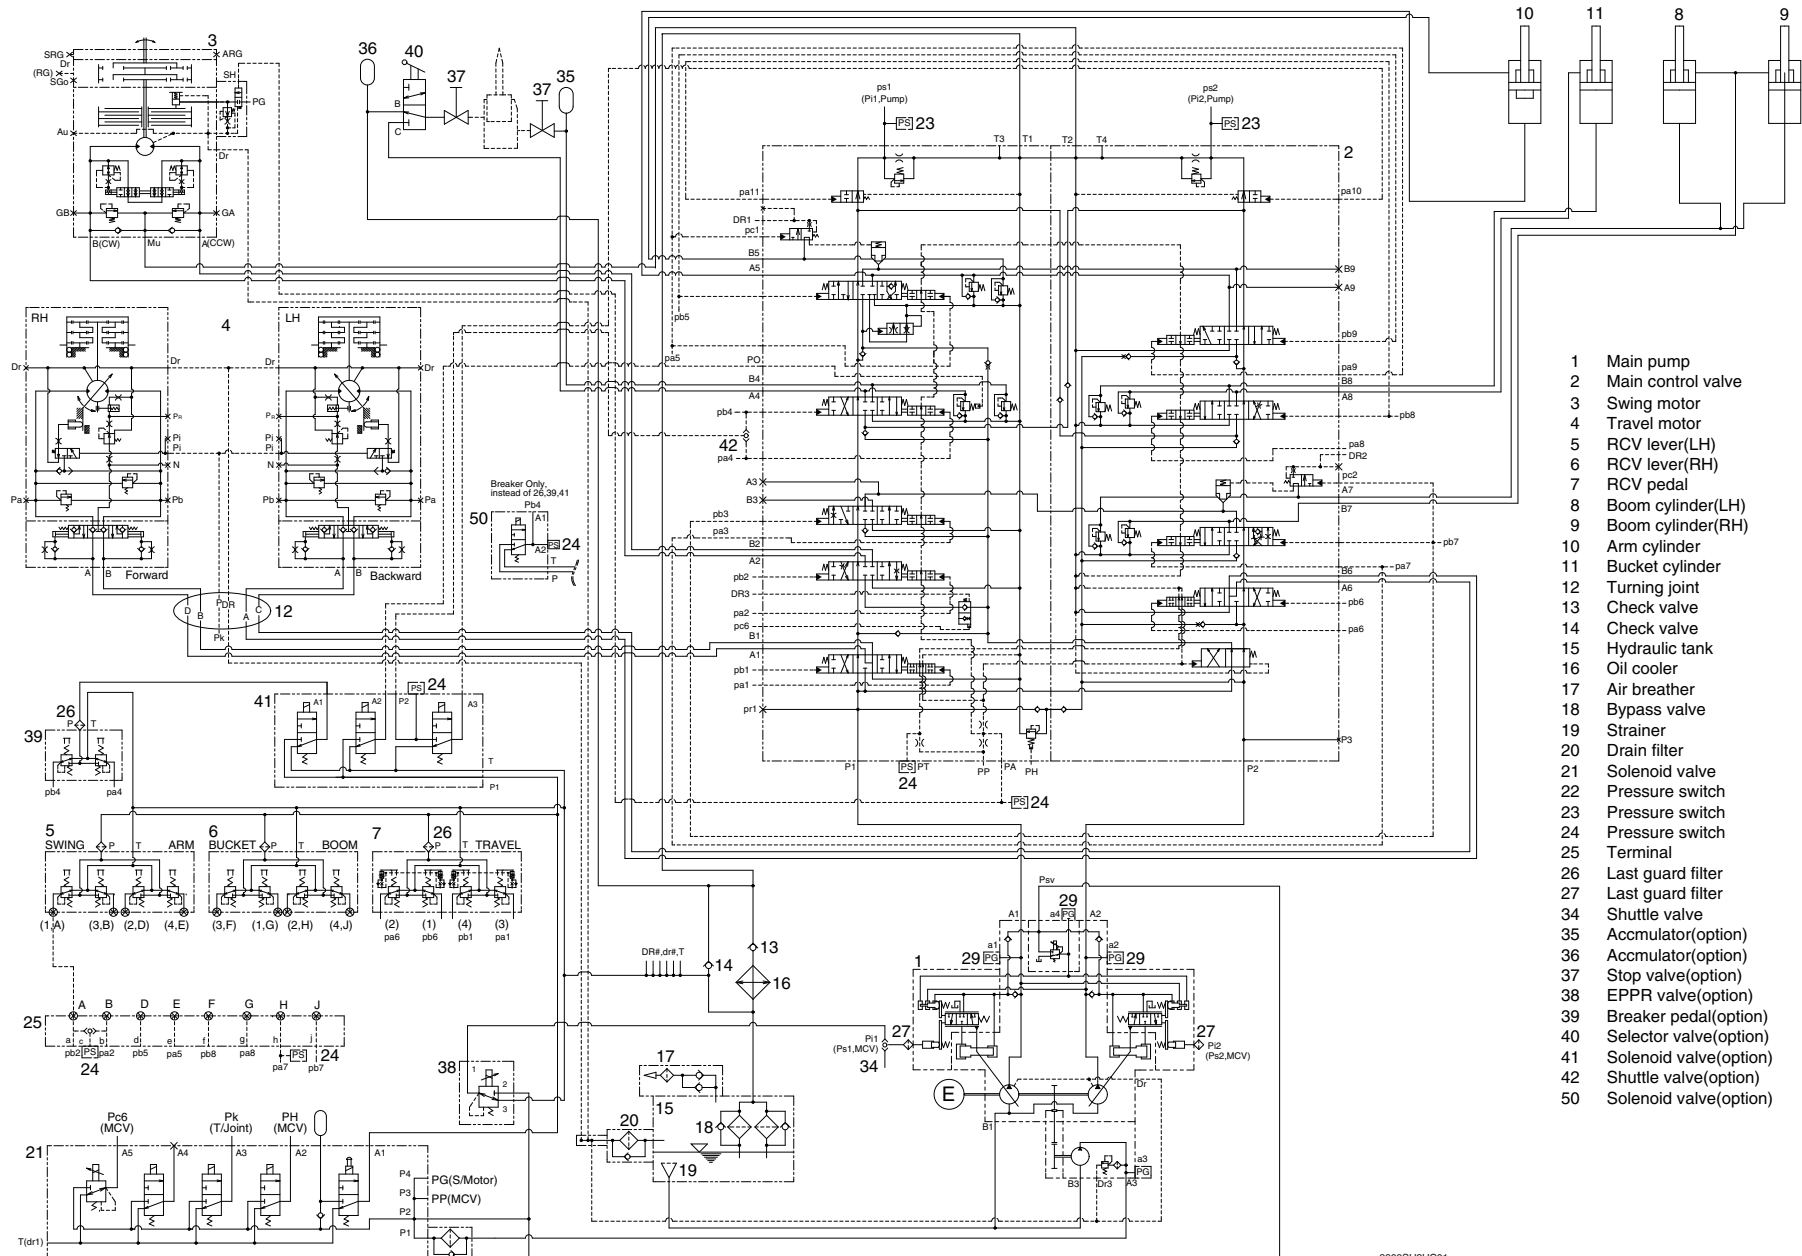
10 11 8 9

3
SRG ARG
Dr
(RG)
SGo
SH
PG
Au
Dr
GB GA
B(CW) Mu A(CCW)

36 40 37 37 35
B
C

ps1
(Pi1,Pump)
PS 23

ps2
(Pi2,Pump)
PS 23

T3 T1 T2 T4
2
pa11 pa10
DR1
pc1
B5
A5
B9
A9
pb5
pb9
pa5
PO
pa9
B8
B4
A8
A4
pb4 pb8
42
pa4
pa8
DR2
pc2
A7
A3
B3
B7
pb3
pa3
pb7
B2
A2
B6
pa7
A6
pb2
DR3
pb6
pa2
pc6
pa6
B1
A1
pb1
pa1
pr1
P3
P1 PS PT PP PA PH P2
24
PS 24

RH 4 LH
Dr Dr
Dr Dr
Pn Pn
Pi Pi
Pi Pi
N N
Pa Pb Pb Pa
A B Forward A B Backward

D B DR A C 12
Pk

Breaker Only.
instead of 26,39,41
Pb4
50 A1
A2 PS 24
T
P

26
P T
39
pb4 pa4

41 A1 A2 P2 PS 24 A3
T
P1

5 6 7 26
SWING P T ARM BUCKET P T BOOM P T TRAVEL
(1,A) (3,B) (2,D) (4,E) (3,F) (1,G) (2,H) (4,J) (2) (1) (4) (3)
pa6 pb6 pb1 pa1

25 A B D E F G H J
a c b d e f g h i j
pb2 PS pa2 pb5 pa5 pb8 pa8 pa7 PS pb7
24 24

DR#,dr#,T
13
14
16

38
1 2 3

17
15
20
18
19

21
Pc6 (MCV) Pk (T/Joint) PH (MCV)
A5 A4 A3 A2 A1
P4 PG(S/Motor)
P3 PP(MCV)
P2
P1
T(dr1)

Psv
29
A1 a4 PG A2
a1 a2
1 29 PG PG 29
Pi1
(Ps1,MCV)
27 27 Pi2
(Ps2,MCV)
34
E
Dr
B1
a3
B3 Dr3 A3 PG

1 Main pump
2 Main control valve
3 Swing motor
4 Travel motor
5 RCV lever(LH)
6 RCV lever(RH)
7 RCV pedal
8 Boom cylinder(LH)
9 Boom cylinder(RH)
10 Arm cylinder
11 Bucket cylinder
12 Turning joint
13 Check valve
14 Check valve
15 Hydraulic tank
16 Oil cooler
17 Air breather
18 Bypass valve
19 Strainer
20 Drain filter
21 Solenoid valve
22 Pressure switch
23 Pressure switch
24 Pressure switch
25 Terminal
26 Last guard filter
27 Last guard filter
34 Shuttle valve
35 Accmulator(option)
36 Accmulator(option)
37 Stop valve(option)
38 EPPR valve(option)
39 Breaker pedal(option)
40 Selector valve(option)
41 Solenoid valve(option)
42 Shuttle valve(option)
50 Solenoid valve(option)